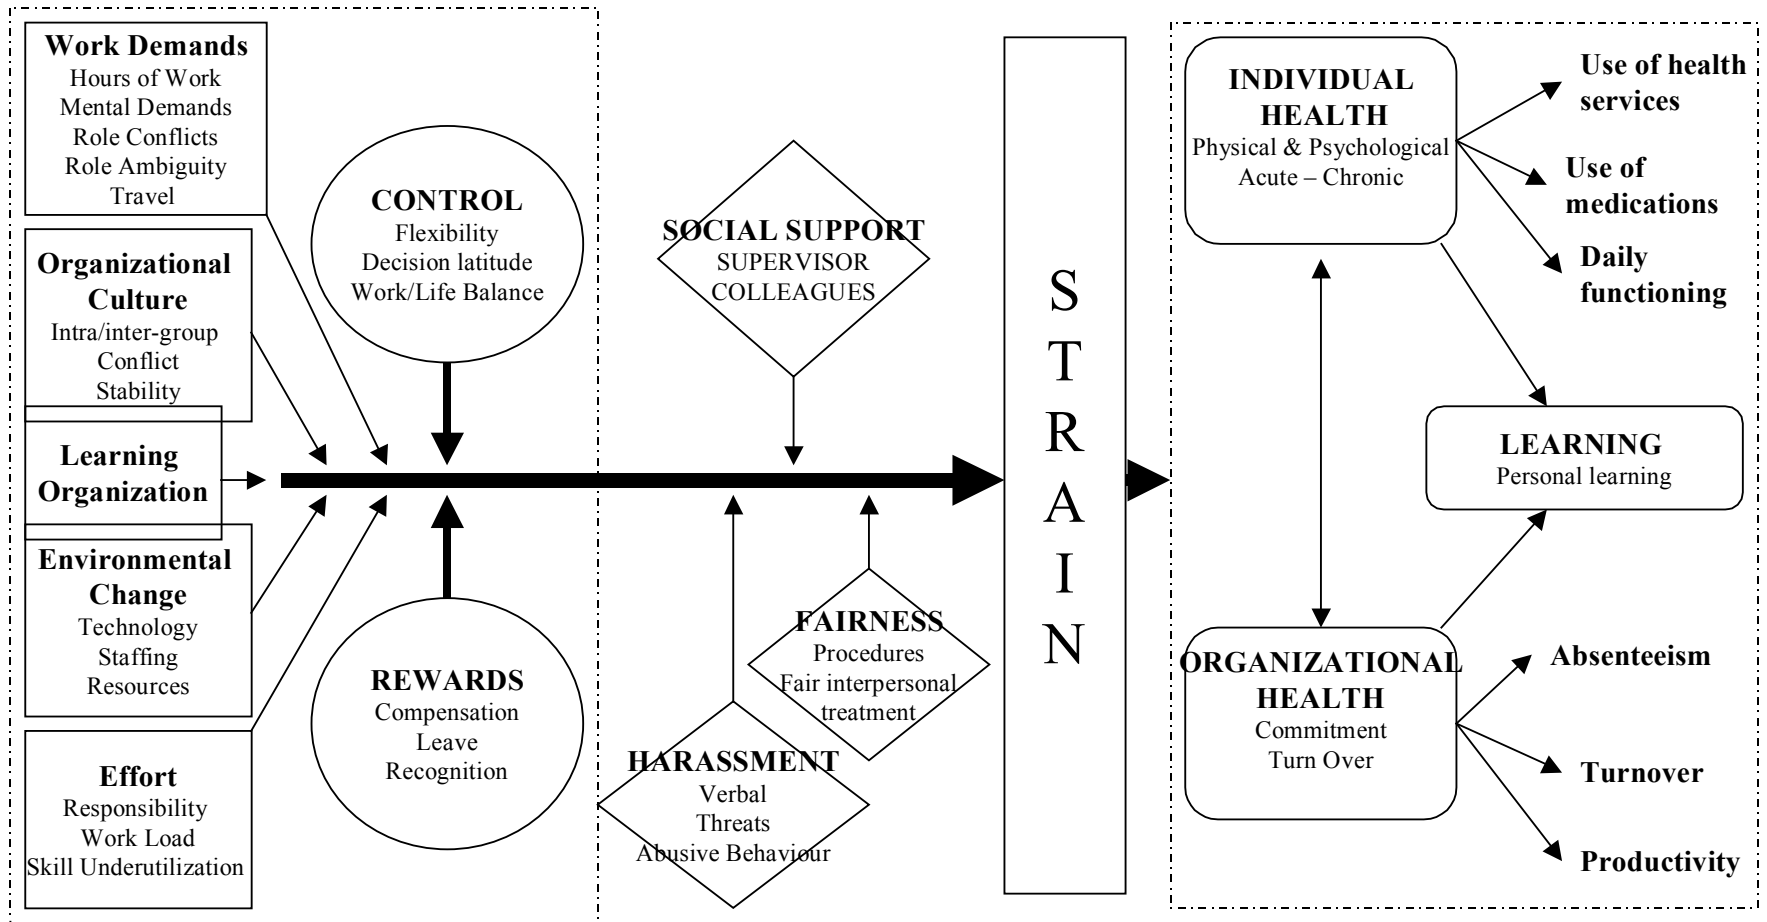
Work Demands
Hours of Work
Mental Demands
Role Conflicts
Role Ambiguity
Travel

Organizational Culture
Intra/inter-group Conflict
Stability

Learning Organization

Environmental Change
Technology
Staffing
Resources

Effort
Responsibility
Work Load
Skill Underutilization

CONTROL
Flexibility
Decision latitude
Work/Life Balance

REWARDS
Compensation
Leave
Recognition

SOCIAL SUPPORT
SUPERVISOR
COLLEAGUES

FAIRNESS
Procedures
Fair interpersonal treatment

HARASSMENT
Verbal
Threats
Abusive Behaviour

STRAIN

INDIVIDUAL HEALTH
Physical & Psychological
Acute – Chronic

Use of health services

Use of medications

Daily functioning

LEARNING
Personal learning

ORGANIZATIONAL HEALTH
Commitment
Turn Over

Absenteeism

Turnover

Productivity